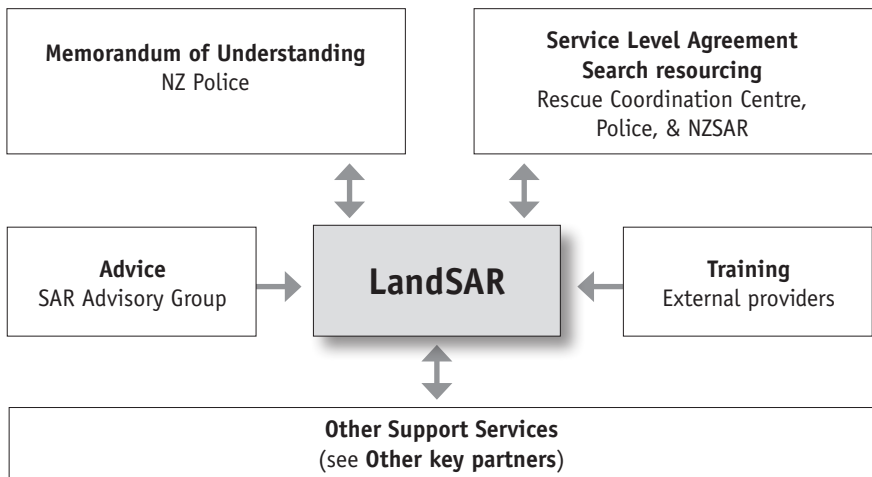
**Memorandum of Understanding**
NZ Police

**Service Level Agreement**
**Search resourcing**
Rescue Coordination Centre, Police, & NZSAR

**Advice**
SAR Advisory Group

**LandSAR**

**Training**
External providers

**Other Support Services**
(see **Other key partners**)